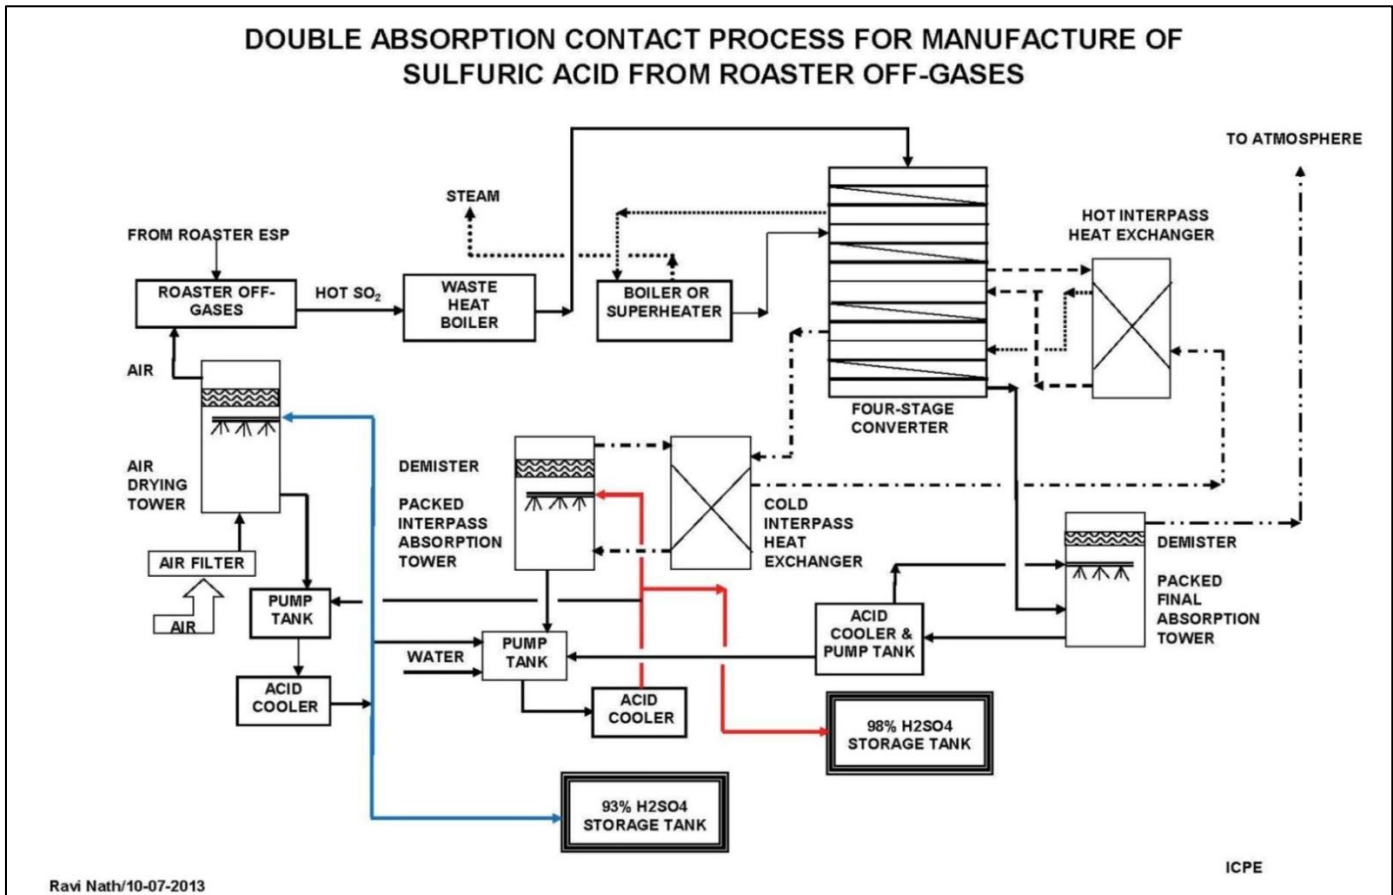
DOUBLE ABSORPTION CONTACT PROCESS FOR MANUFACTURE OF SULFURIC ACID FROM ROASTER OFF-GASES

TO ATMOSPHERE

STEAM

FROM ROASTER ESP

HOT INTERPASS HEAT EXCHANGER

ROASTER OFF-GASES

HOT $SO_2$

WASTE HEAT BOILER

BOILER OR SUPERHEATER

AIR

FOUR-STAGE CONVERTER

DEMISTER

AIR DRYING TOWER

PACKED INTERPASS ABSORPTION TOWER

COLD INTERPASS HEAT EXCHANGER

DEMISTER

AIR FILTER

PACKED FINAL ABSORPTION TOWER

AIR

PUMP TANK

ACID COOLER & PUMP TANK

WATER

PUMP TANK

ACID COOLER

ACID COOLER

98% H2SO4 STORAGE TANK

93% H2SO4 STORAGE TANK

ICPE

Ravi Nath/10-07-2013